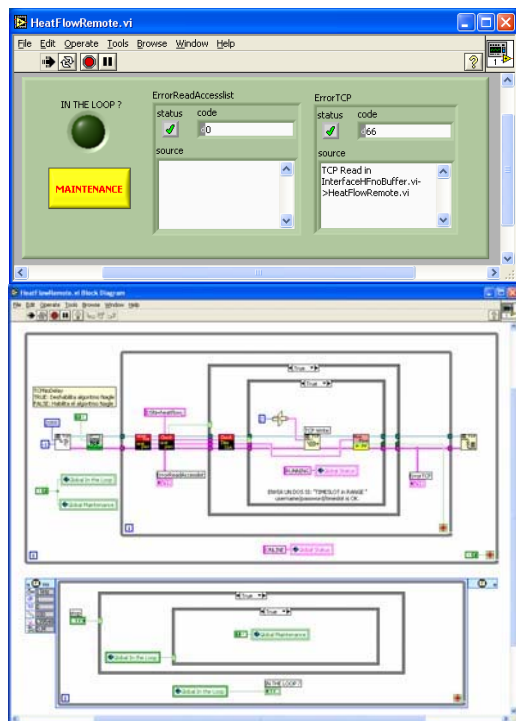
HeatFlowRemote.vi

File Edit Operate Tools Browse Window Help

IN THE LOOP ?

MAINTENANCE

ErrorReadAccesslist
status code
0
source

ErrorTCP
status code
66
source
TCP Read in InterfaceHFnoBuffer.vi->HeatFlowRemote.vi

HeatFlowRemote.vi Block Diagram

File Edit Operate Tools Browse Window Help

TCPNoDelay
TRUE: Deshabilita algoritmo Nagle
FALSE: Habilita el algoritmo Nagle

True
True

TCP Write
TCP Read

Global In the Loop
Global Maintenance
Global Status

ENVIA UN DOS SI "TIMESLOT A RANGE"
username/password/timeslot is OK.

ONLINE
Global Status

True
True

Global Maintenance
Global In the Loop
Global In the Loop
IN THE LOOP ?